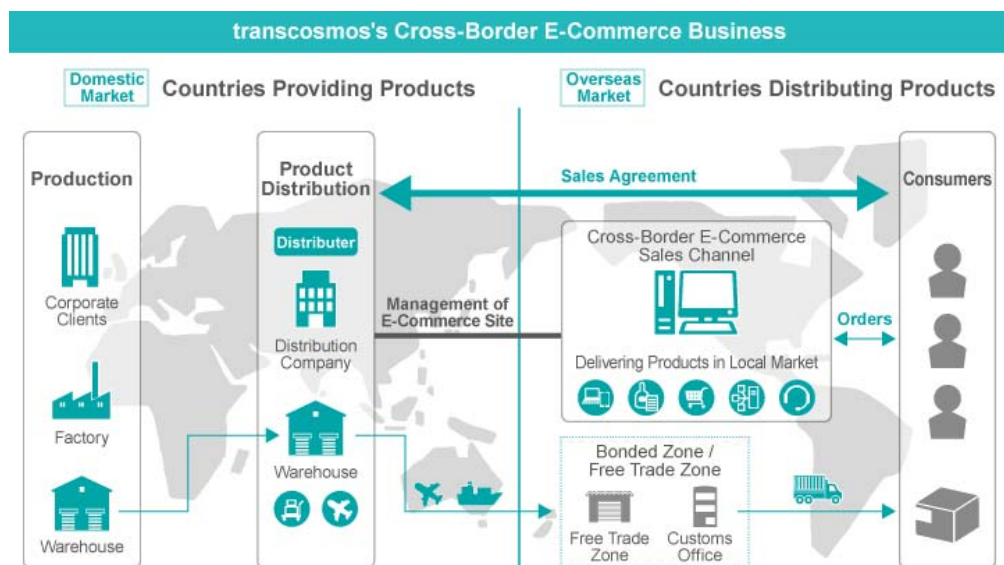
transcosmos's Cross-Border E-Commerce Business

Domestic Market Countries Providing Products

Overseas Market Countries Distributing Products

Production

Corporate Clients

Factory

Warehouse

Product Distribution

Distributer

Distribution Company

Warehouse

Sales Agreement

Management of E-Commerce Site

Cross-Border E-Commerce Sales Channel

Delivering Products in Local Market

Orders

Consumers

Bonded Zone / Free Trade Zone

Free Trade Zone

Customs Office